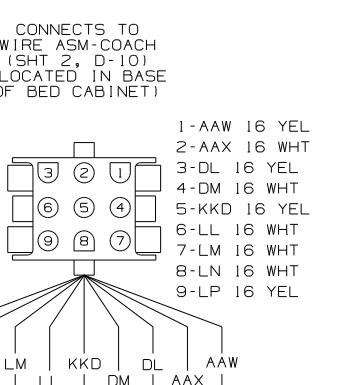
CONNECTS TO
WIRE ASM-COACH
(SHT 2, D-10)
(LOCATED IN BASE
OF BED CABINET)

1-AAW 16 YEL
2-AAX 16 WHT
3-DL 16 YEL
4-DM 16 WHT
5-KKD 16 YEL
6-LL 16 WHT
7-LM 16 WHT
8-LN 16 WHT
9-LP 16 YEL

3 2 1
6 5 4
9 8 7

LM
LL
KKD
DM
DL
AAX
AAW